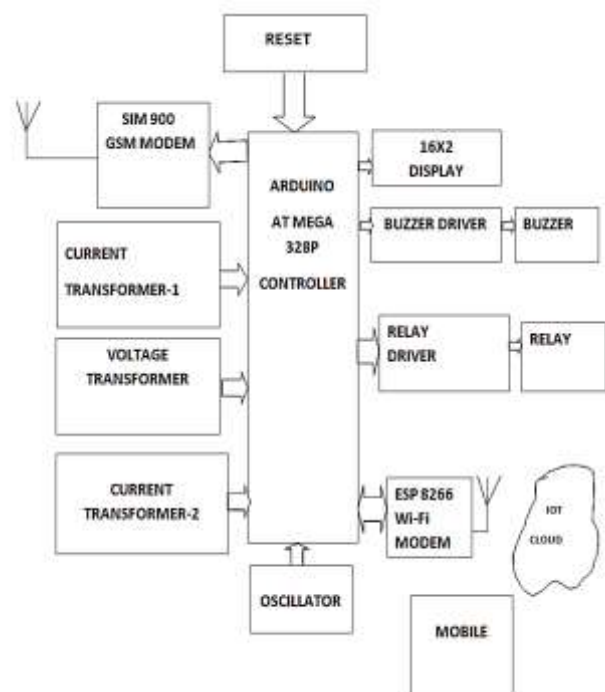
RESET

SIM 900
GSM MODEM

ARDUINO

AT MEGA
328P

CONTROLLER

16X2
DISPLAY

BUZZER DRIVER

BUZZER

CURRENT
TRANSFORMER-1

VOLTAGE
TRANSFORMER

RELAY
DRIVER

RELAY

CURRENT
TRANSFORMER-2

ESP 8266
WI-FI
MODEM

IOT
CLOUD

OSCILLATOR

MOBILE